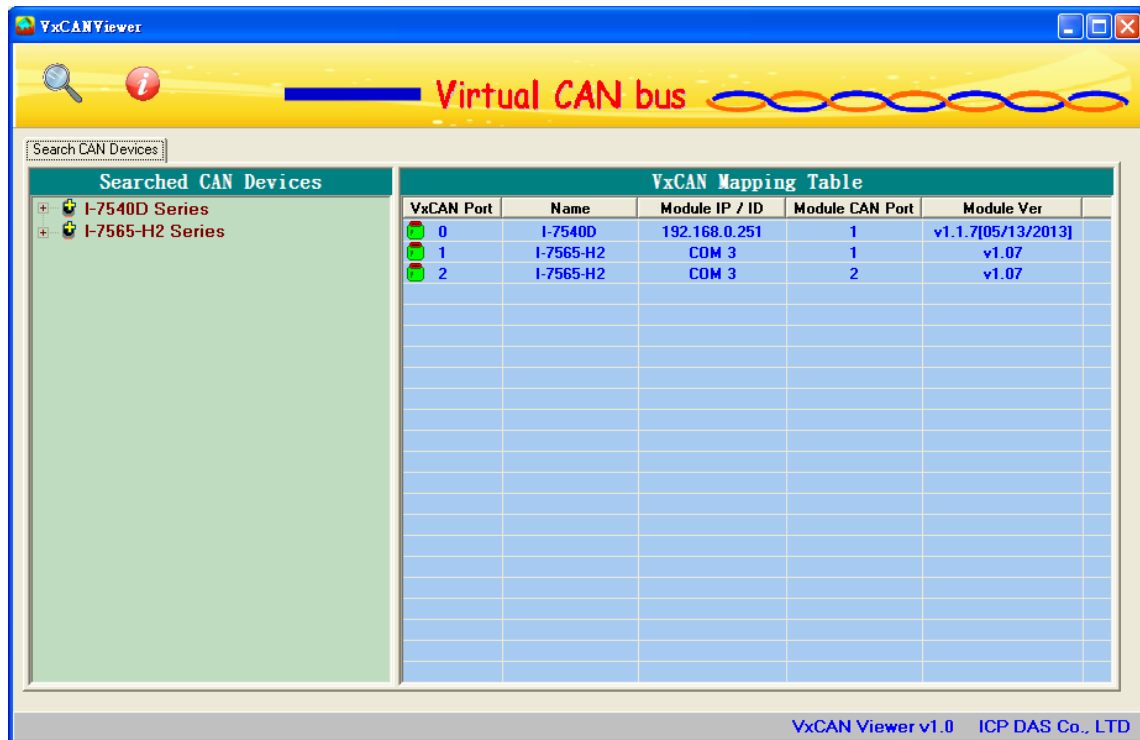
VxCANViewer

Virtual CAN bus

Search CAN Devices

Searched CAN Devices

I-7540D Series
I-7565-H2 Series

VxCAN Mapping Table

| VxCAN Port | Name | Module IP / ID | Module CAN Port | Module Ver |
|---|---|---|---|---|
| 0 | I-7540D | 192.168.0.251 | 1 | v1.1.7[05/13/2013] |
| 1 | I-7565-H2 | COM 3 | 1 | v1.07 |
| 2 | I-7565-H2 | COM 3 | 2 | v1.07 |

VxCAN Viewer v1.0 ICP DAS Co., LTD